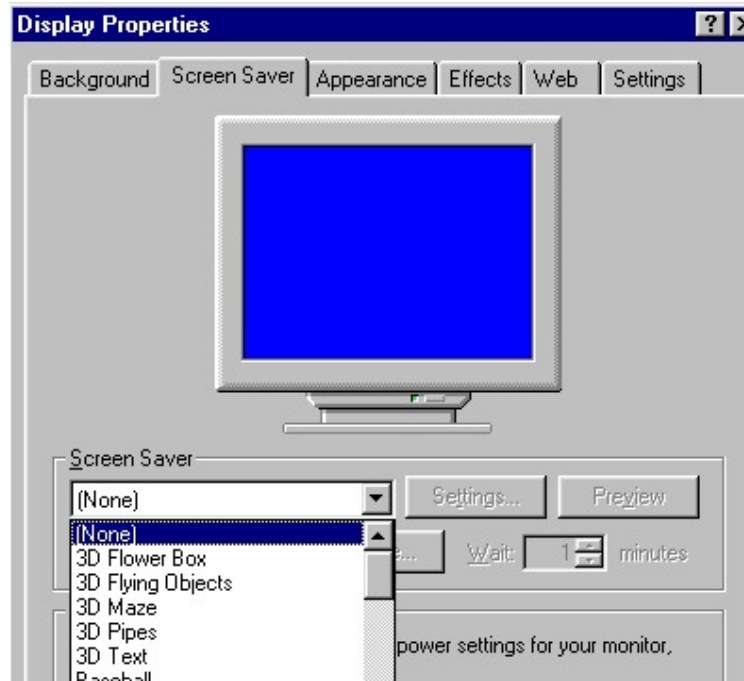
Display Properties

?

Background | Screen Saver | Appearance | Effects | Web | Settings

Screen Saver

(None)

Settings...

Preview

(None)
3D Flower Box
3D Flying Objects
3D Maze
3D Pipes
3D Text
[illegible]

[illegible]s...

Wait: 1 minutes

power settings for your monitor,